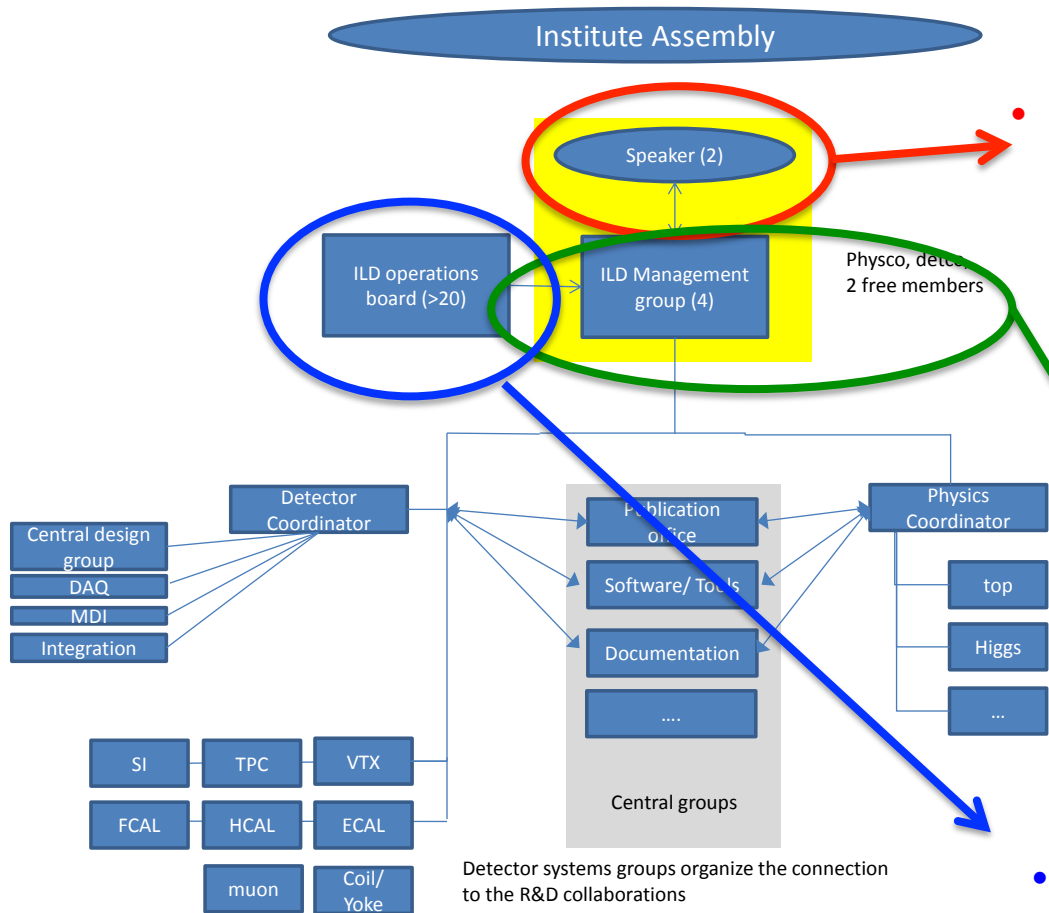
Institute Assembly

Speaker (2)

ILD operations board (>20)

ILD Management group (4)

Physco, detco, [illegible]
2 free members

Detector Coordinator

Central design group

DAQ

MDI

Integration

Publication office

Software/ Tools

Documentation

....

Central groups

Physics Coordinator

top

Higgs

...

SI

TPC

VTX

FCAL

HCAL

ECAL

muon

Coil/ Yoke

Detector systems groups organize the connection to the R&D collaborations